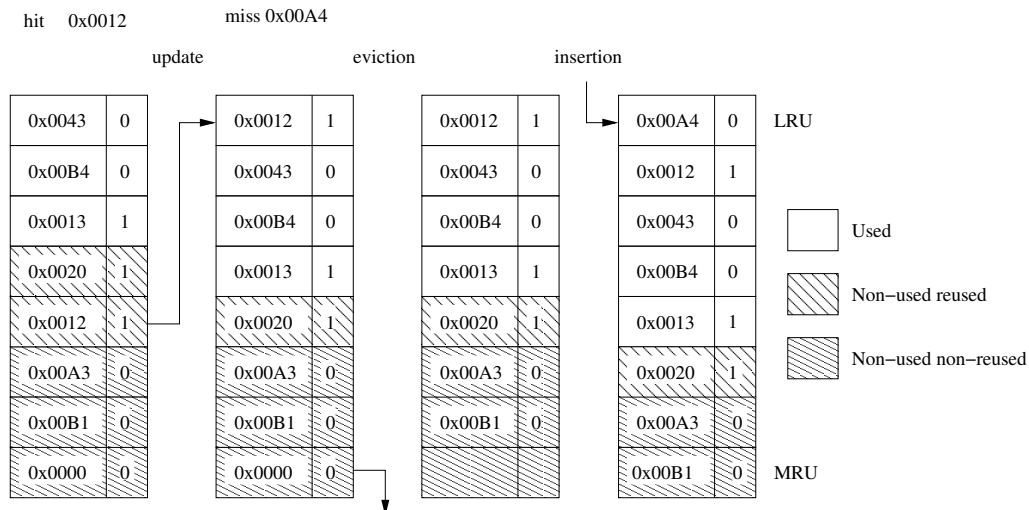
hit 0x0012

miss 0x00A4

update

eviction

insertion

| 0x0043 | 0 |
|---|---|
| 0x00B4 | 0 |
| 0x0013 | 1 |
| 0x0020 | 1 |
| 0x0012 | 1 |
| 0x00A3 | 0 |
| 0x00B1 | 0 |
| 0x0000 | 0 |

| 0x0012 | 1 |
|---|---|
| 0x0043 | 0 |
| 0x00B4 | 0 |
| 0x0013 | 1 |
| 0x0020 | 1 |
| 0x00A3 | 0 |
| 0x00B1 | 0 |
| 0x0000 | 0 |

| 0x0012 | 1 |
|---|---|
| 0x0043 | 0 |
| 0x00B4 | 0 |
| 0x0013 | 1 |
| 0x0020 | 1 |
| 0x00A3 | 0 |
| 0x00B1 | 0 |
| | |

| 0x00A4 | 0 |
|---|---|
| 0x0012 | 1 |
| 0x0043 | 0 |
| 0x00B4 | 0 |
| 0x0013 | 1 |
| 0x0020 | 1 |
| 0x00A3 | 0 |
| 0x00B1 | 0 |

LRU

MRU

Used

Non−used reused

Non−used non−reused